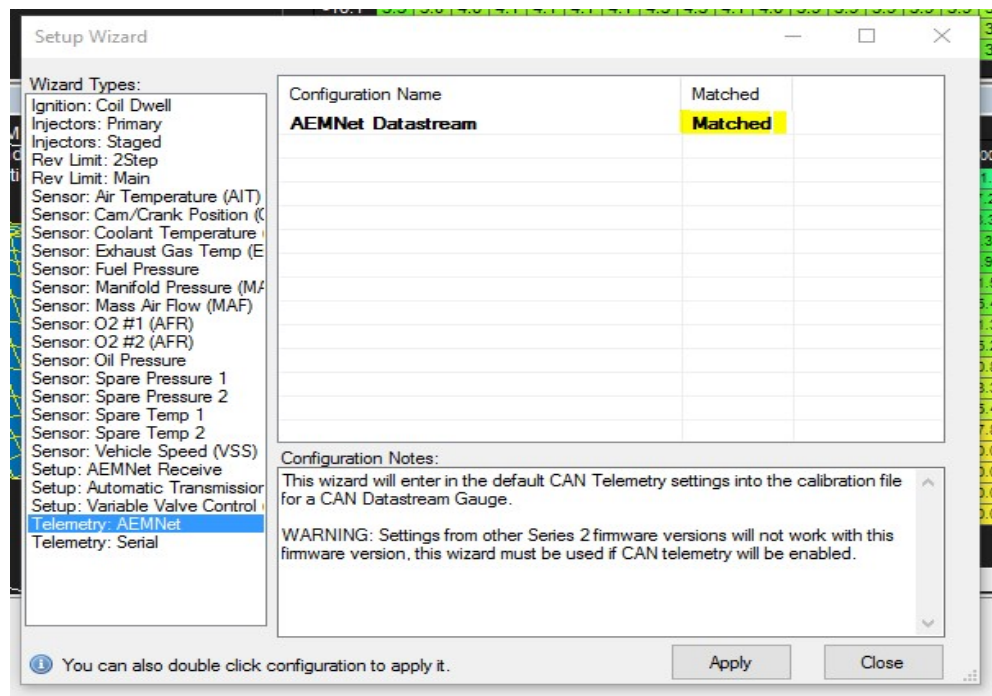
Setup Wizard

Wizard Types:
Ignition: Coil Dwell
Injectors: Primary
Injectors: Staged
Rev Limit: 2Step
Rev Limit: Main
Sensor: Air Temperature (AIT)
Sensor: Cam/Crank Position (
Sensor: Coolant Temperature
Sensor: Exhaust Gas Temp (E
Sensor: Fuel Pressure
Sensor: Manifold Pressure (MA
Sensor: Mass Air Flow (MAF)
Sensor: O2 #1 (AFR)
Sensor: O2 #2 (AFR)
Sensor: Oil Pressure
Sensor: Spare Pressure 1
Sensor: Spare Pressure 2
Sensor: Spare Temp 1
Sensor: Spare Temp 2
Sensor: Vehicle Speed (VSS)
Setup: AEMNet Receive
Setup: Automatic Transmissior
Setup: Variable Valve Control
Telemetry: AEMNet
Telemetry: Serial

| Configuration Name | Matched |
|---|---|
| AEMNet Datastream | Matched |

Configuration Notes:
This wizard will enter in the default CAN Telemetry settings into the calibration file for a CAN Datastream Gauge.

WARNING: Settings from other Series 2 firmware versions will not work with this firmware version, this wizard must be used if CAN telemetry will be enabled.

You can also double click configuration to apply it.

Apply

Close